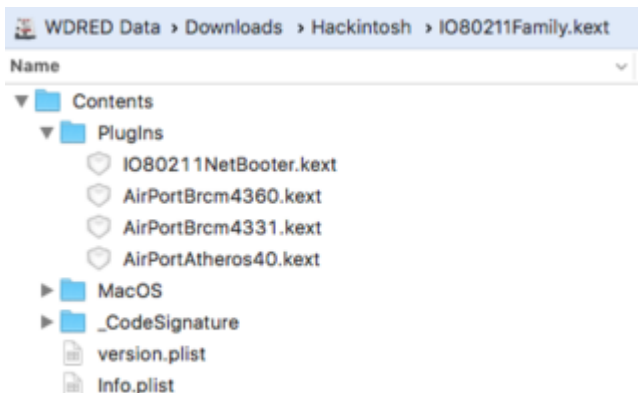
WDRED Data › Downloads › Hackintosh › IO80211Family.kext

Name

Contents
PlugIns
IO80211NetBooter.kext
AirPortBrcm4360.kext
AirPortBrcm4331.kext
AirPortAtheros40.kext
MacOS
_CodeSignature
version.plist
Info.plist